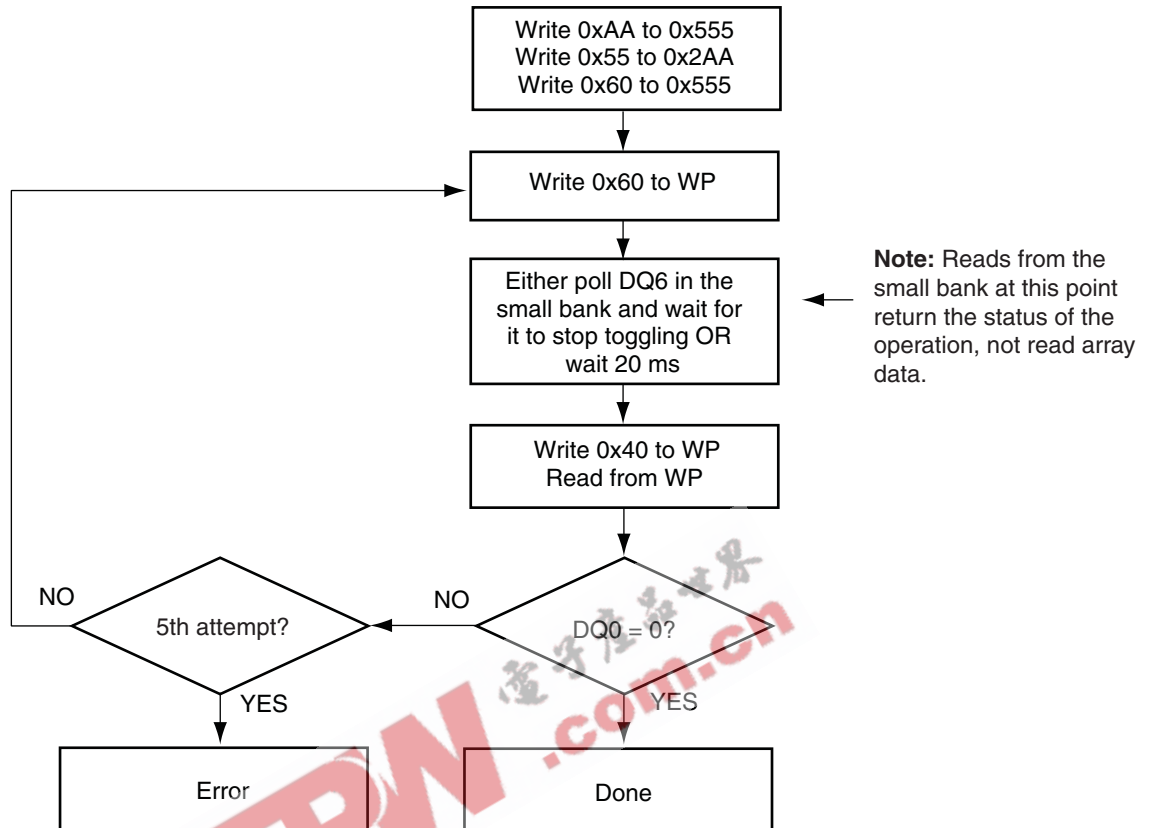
Write 0xAA to 0x555
Write 0x55 to 0x2AA
Write 0x60 to 0x555

Write 0x60 to WP

Either poll DQ6 in the small bank and wait for it to stop toggling OR wait 20 ms

**Note:** Reads from the small bank at this point return the status of the operation, not read array data.

Write 0x40 to WP
Read from WP

DQ0 = 0?

NO

5th attempt?

NO

YES

YES

Error

Done

电子产品世界 .com.cn